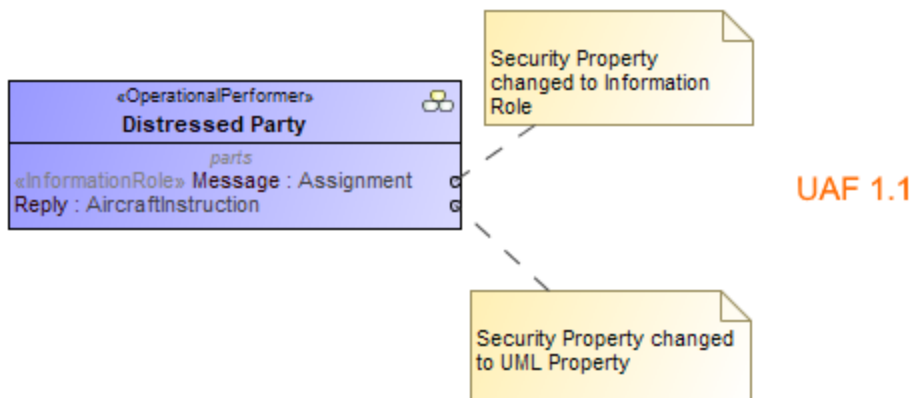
«OperationalPerformer»
Distressed Party

parts
«InformationRole» Message : Assignment
Reply : AircraftInstruction

Security Property changed to Information Role

UAF 1.1

Security Property changed to UML Property